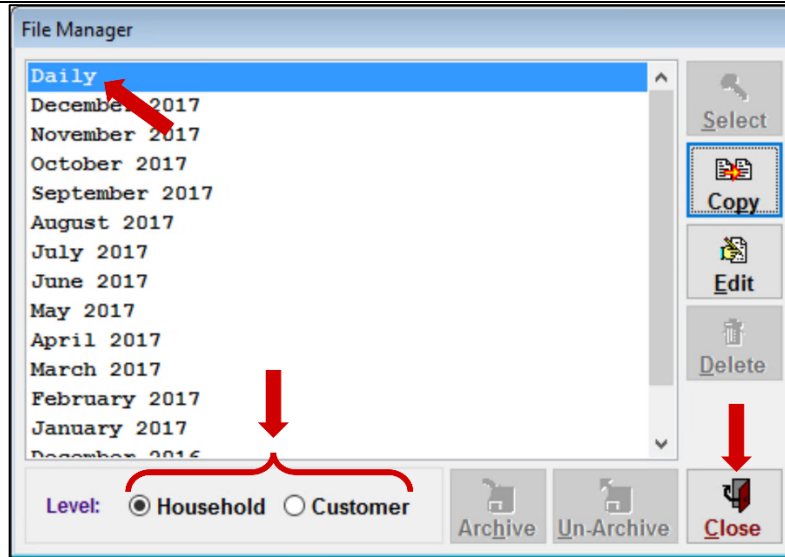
File Manager

Daily
December 2017
November 2017
October 2017
September 2017
August 2017
July 2017
June 2017
May 2017
April 2017
March 2017
February 2017
January 2017
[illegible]

Select
Copy
Edit
Delete

Level: Household Customer

Archive
Un-Archive
Close